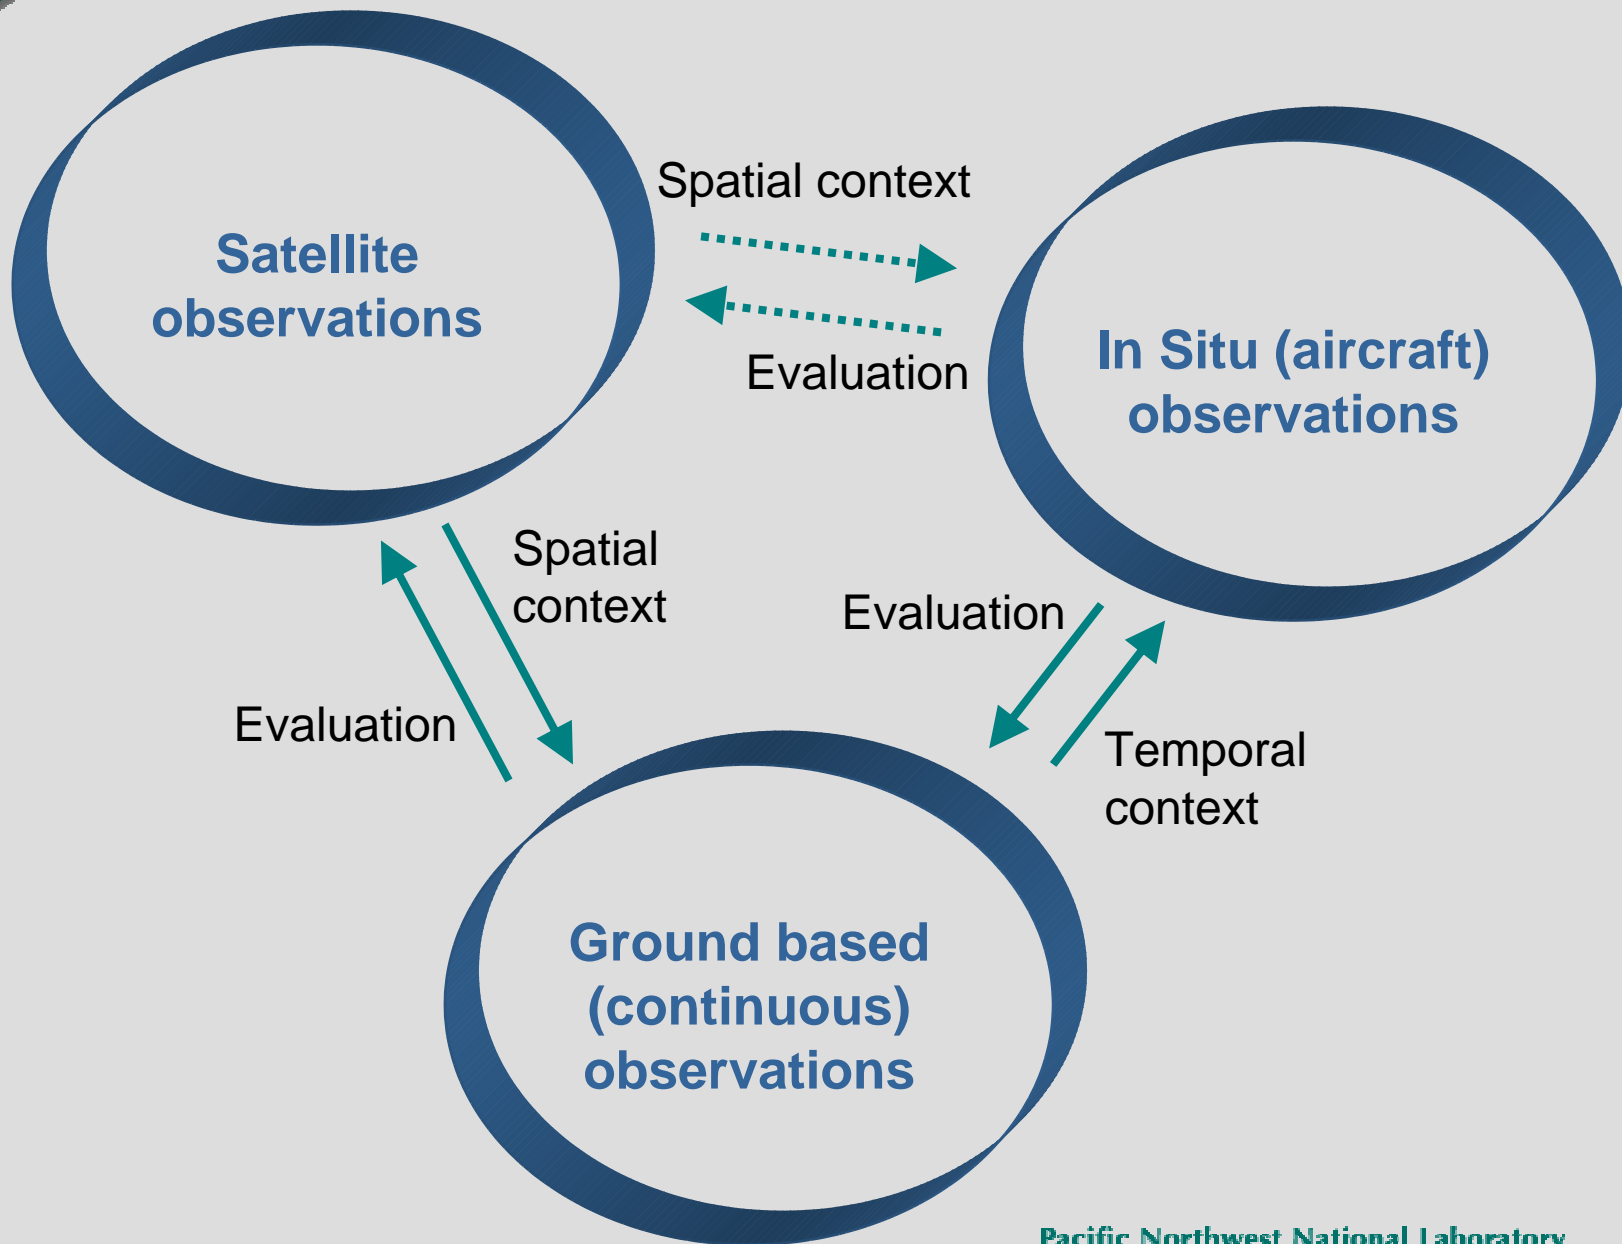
Satellite observations

Spatial context

Evaluation

In Situ (aircraft) observations

Spatial context

Evaluation

Evaluation

Temporal context

Ground based (continuous) observations

Pacific Northwest National Laboratory